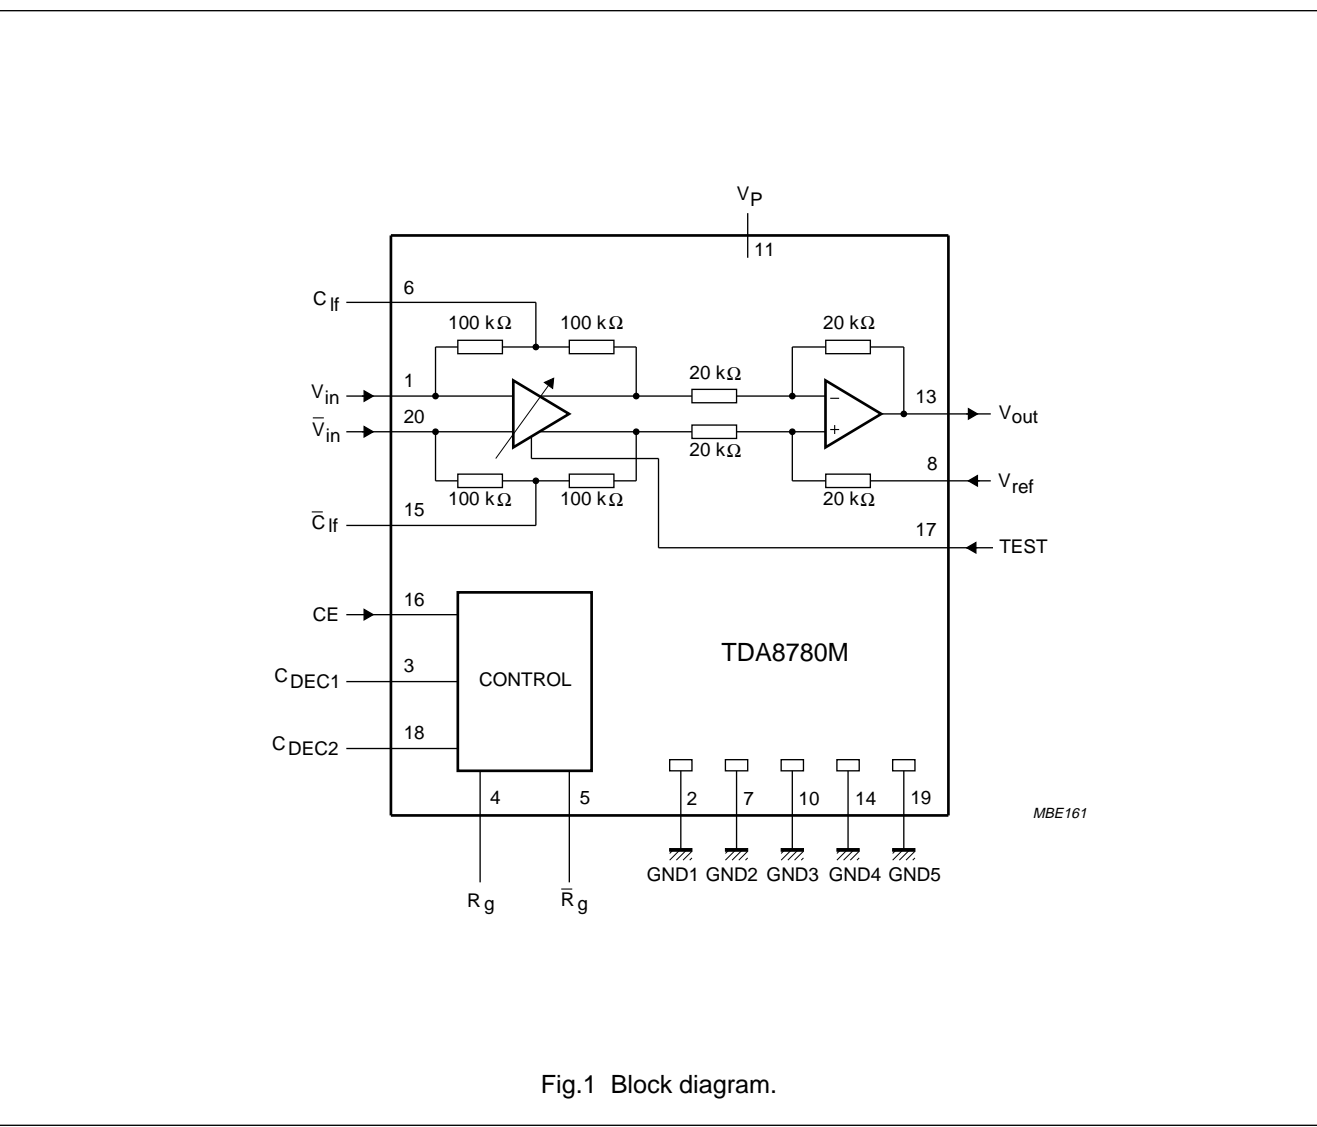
$V_P$
11
$C_{lf}$
6
100 kΩ
100 kΩ
20 kΩ
$V_{in}$
1
20 kΩ
−
13
$V_{out}$
$\overline{V}_{in}$
20
+
20 kΩ
8
$V_{ref}$
100 kΩ
100 kΩ
20 kΩ
$\overline{C}_{lf}$
15
17
TEST
CE
16
$C_{DEC1}$
3
CONTROL
TDA8780M
$C_{DEC2}$
18
4
5
2
7
10
14
19
MBE161
$R_g$
$\overline{R}_g$
GND1 GND2 GND3 GND4 GND5

Fig.1 Block diagram.